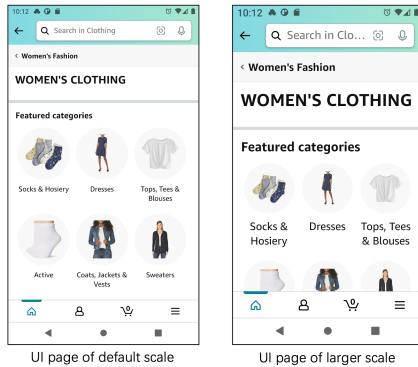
10:12

Search in Clothing

‹ Women's Fashion

WOMEN'S CLOTHING

Featured categories

Socks & Hosiery

Dresses

Tops, Tees & Blouses

Active

Coats, Jackets & Vests

Sweaters

0

UI page of default scale

10:12

Search in Clo...

‹ Women's Fashion

WOMEN'S CLOTHING

Featured categories

Socks & Hosiery

Dresses

Tops, Tees & Blouses

0

UI page of larger scale